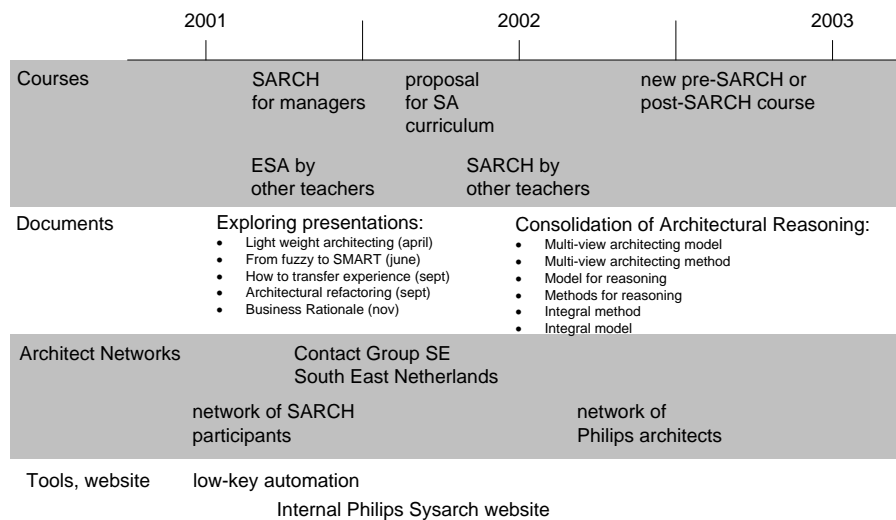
2001 2002 2003

Courses

SARCH for managers

proposal for SA curriculum

new pre-SARCH or post-SARCH course

ESA by other teachers

SARCH by other teachers

Documents

Exploring presentations:
- Light weight architecting (april)
- From fuzzy to SMART (june)
- How to transfer experience (sept)
- Architectural refactoring (sept)
- Business Rationale (nov)

Consolidation of Architectural Reasoning:
- Multi-view architecting model
- Multi-view architecting method
- Model for reasoning
- Methods for reasoning
- Integral method
- Integral model

Architect Networks

Contact Group SE South East Netherlands

network of SARCH participants

network of Philips architects

Tools, website

low-key automation

Internal Philips Sysarch website